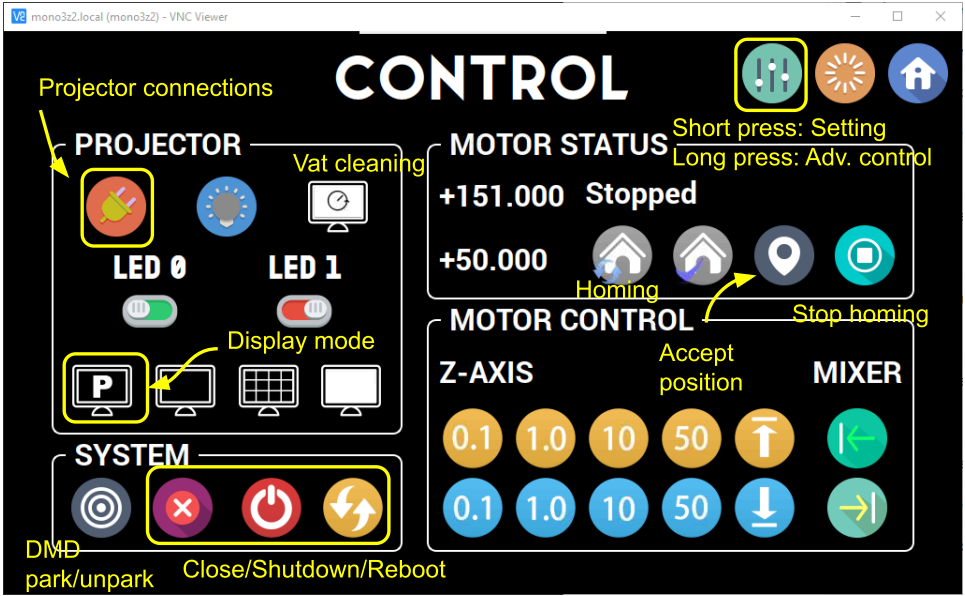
mono3z2.local (mono3z2) - VNC Viewer

CONTROL

Projector connections

Short press: Setting
Long press: Adv. control

PROJECTOR

Vat cleaning

MOTOR STATUS

+151.000 Stopped

+50.000

Homing

Stop homing

LED 0 LED 1

Display mode

P

MOTOR CONTROL

Accept position

Z-AXIS

MIXER

0.1 1.0 10 50

0.1 1.0 10 50

SYSTEM

DMD park/unpark

Close/Shutdown/Reboot